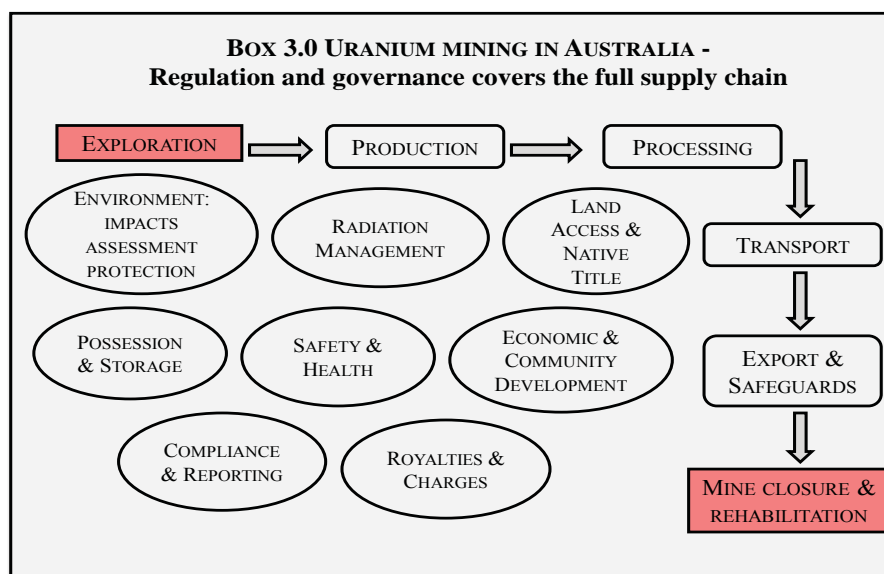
BOX 3.0 URANIUM MINING IN AUSTRALIA -
Regulation and governance covers the full supply chain

EXPLORATION

PRODUCTION

PROCESSING

ENVIRONMENT: IMPACTS ASSESSMENT PROTECTION

RADIATION MANAGEMENT

LAND ACCESS & NATIVE TITLE

TRANSPORT

POSSESSION & STORAGE

SAFETY & HEALTH

ECONOMIC & COMMUNITY DEVELOPMENT

EXPORT & SAFEGUARDS

COMPLIANCE & REPORTING

ROYALTIES & CHARGES

MINE CLOSURE & REHABILITATION